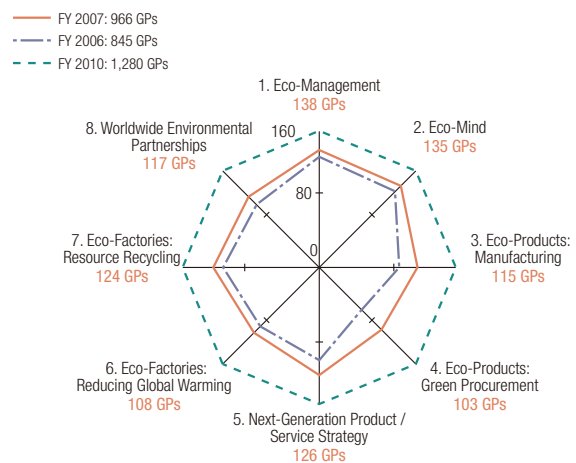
FY 2007: 966 GPs
FY 2006: 845 GPs
FY 2010: 1,280 GPs

1. Eco-Management
138 GPs

2. Eco-Mind
135 GPs

3. Eco-Products: Manufacturing
115 GPs

4. Eco-Products: Green Procurement
103 GPs

5. Next-Generation Product / Service Strategy
126 GPs

6. Eco-Factories: Reducing Global Warming
108 GPs

7. Eco-Factories: Resource Recycling
124 GPs

8. Worldwide Environmental Partnerships
117 GPs

160
80
0